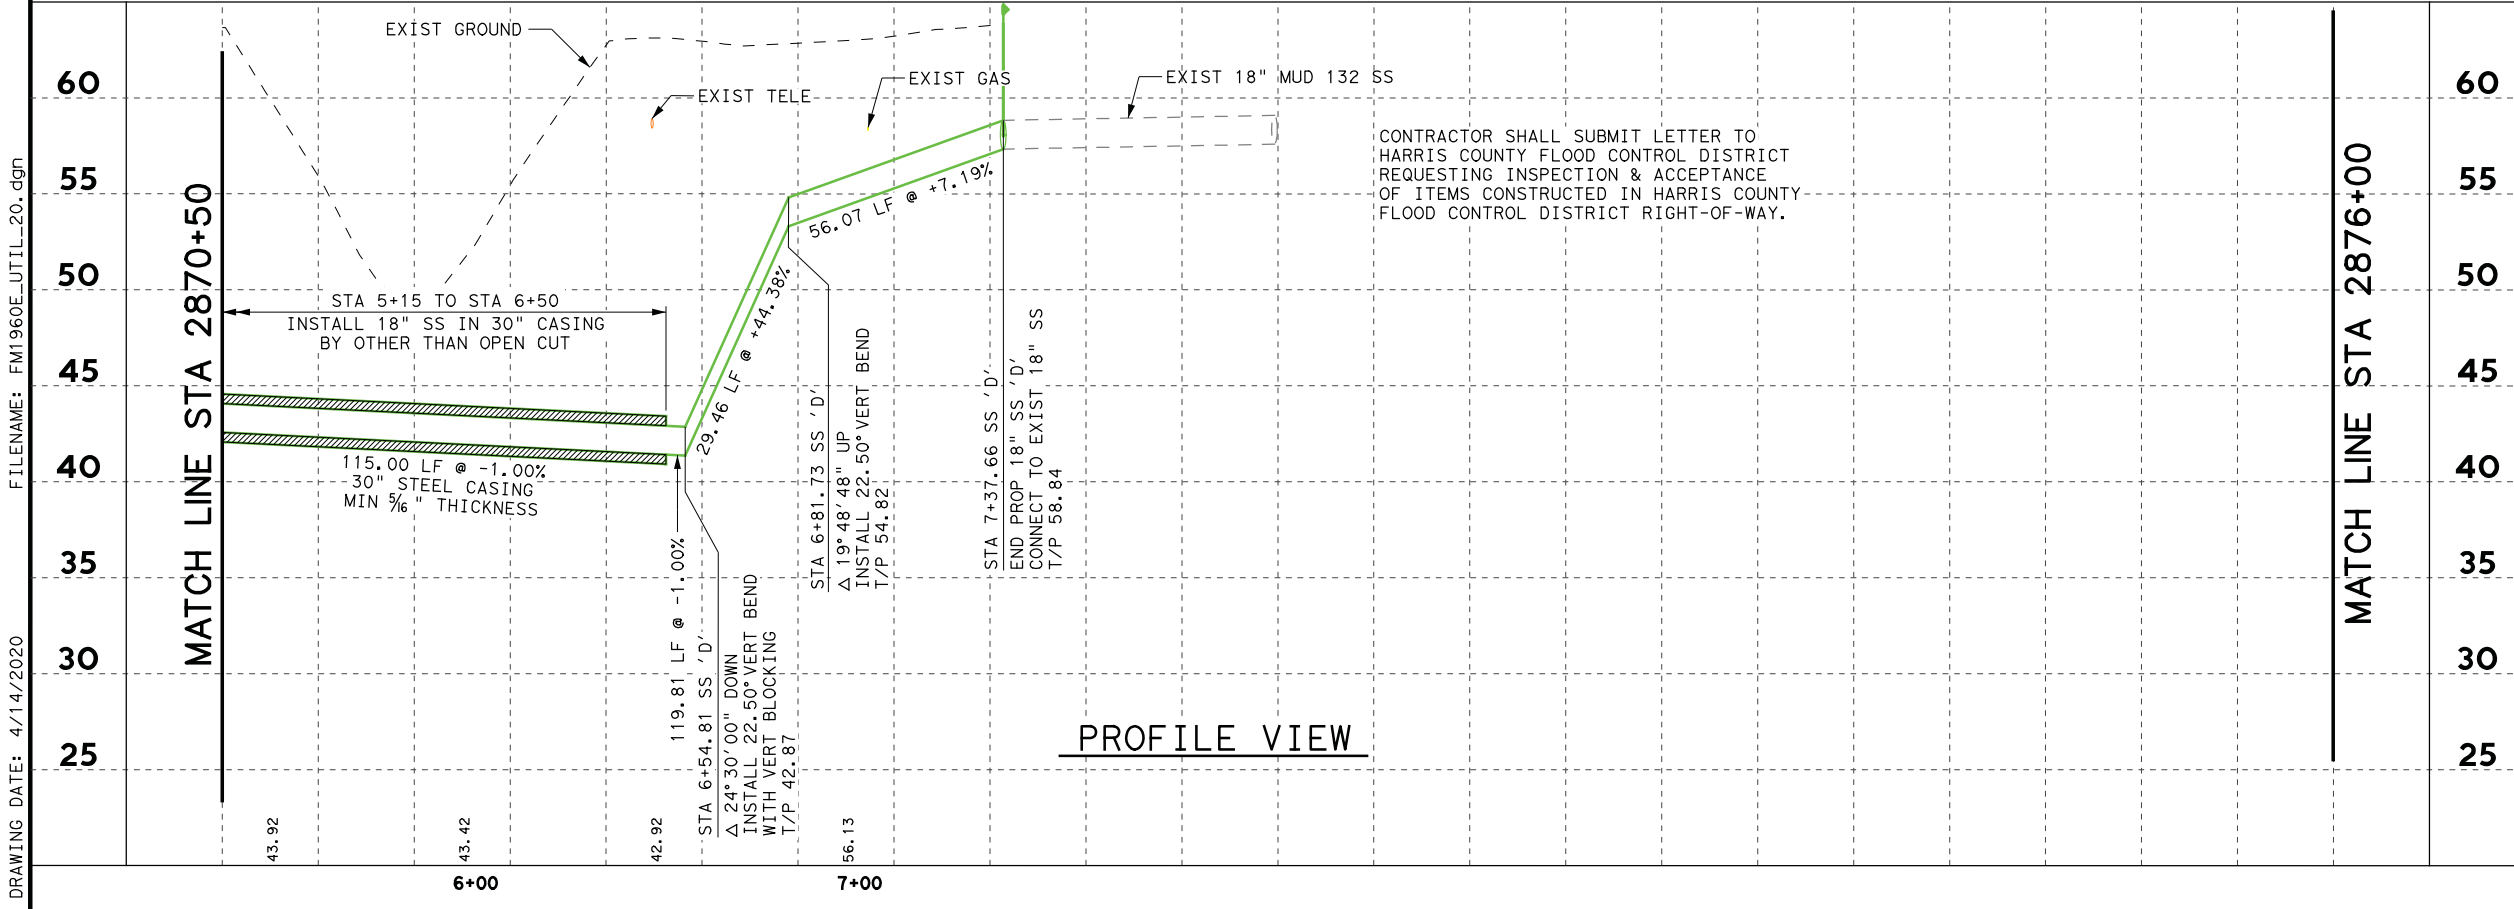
FILENAME: FM1960E_UTIL_20.dgn

DRAWING DATE: 4/14/2020

60
55
50
45
40
35
30
25

MATCH LINE STA 2870+50

EXIST GROUND

EXIST TELE

EXIST GAS

EXIST 18" MUD 132 SS

CONTRACTOR SHALL SUBMIT LETTER TO HARRIS COUNTY FLOOD CONTROL DISTRICT REQUESTING INSPECTION & ACCEPTANCE OF ITEMS CONSTRUCTED IN HARRIS COUNTY FLOOD CONTROL DISTRICT RIGHT-OF-WAY.

STA 5+15 TO STA 6+50
INSTALL 18" SS IN 30" CASING
BY OTHER THAN OPEN CUT

115.00 LF @ -1.00%
30" STEEL CASING
MIN $\frac{5}{16}$ " THICKNESS

29.46 LF @ +44.38%

56.07 LF @ +7.19%

119.81 LF @ -1.00%

STA 6+54.81 SS 'D'
Δ 24°30'00" DOWN
INSTALL 22.50° VERT BEND
WITH VERT BLOCKING
T/P 42.87

STA 6+81.73 SS 'D'
Δ 19°48'48" UP
INSTALL 22.50° VERT BEND
T/P 54.82

STA 7+37.66 SS 'D'
END PROP 18" SS 'D'
CONNECT TO EXIST 18" SS
T/P 58.84

PROFILE VIEW

MATCH LINE STA 2876+00

60
55
50
45
40
35
30
25

43.92
43.42
42.92
56.13

6+00
7+00